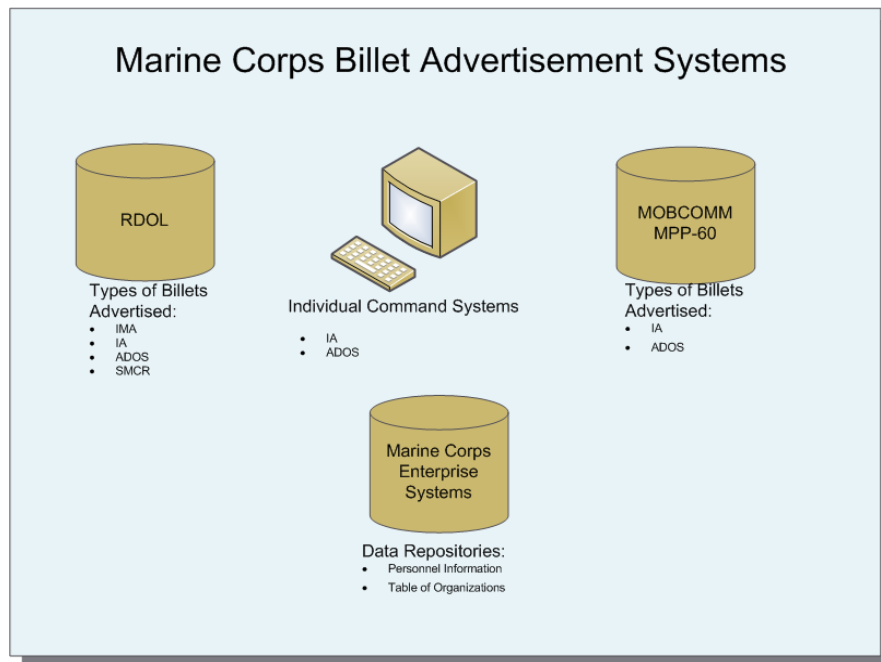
Marine Corps Billet Advertisement Systems

RDOL

Types of Billets Advertised:
- IMA
- IA
- ADOS
- SMCR

Individual Command Systems
- IA
- ADOS

MOBCOMM MPP-60

Types of Billets Advertised:
- IA
- ADOS

Marine Corps Enterprise Systems

Data Repositories:
- Personnel Information
- Table of Organizations